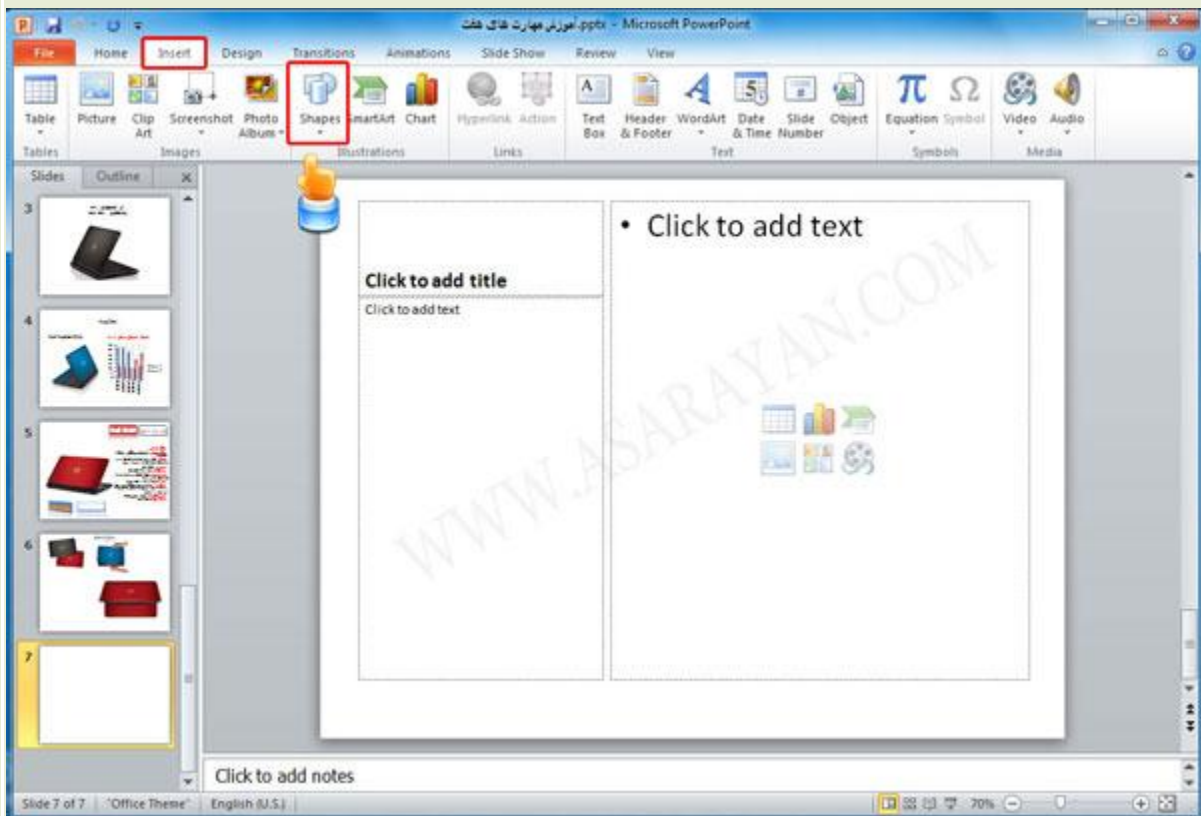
آموزش مهارت هاى هفت.pptx - Microsoft PowerPoint

File Home Insert Design Transitions Animations Slide Show Review View

Table
Tables

Picture Clip Art Screenshot Photo Album
Images

Shapes SmartArt Chart
Illustrations

Hyperlink Action
Links

Text Box Header & Footer WordArt Date & Time Slide Number Object
Text

Equation Symbol
Symbols

Video Audio
Media

Slides Outline

3
4
5
6
7

Click to add title

Click to add text

• Click to add text

WWW.ASARAYAN.COM

Click to add notes

Slide 7 of 7 "Office Theme" English (U.S.) 70%